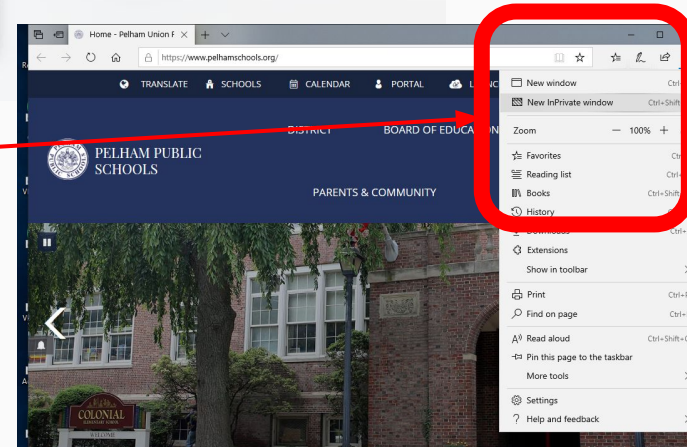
Home - Pelham Union F

https://www.pelhamschools.org/

TRANSLATE SCHOOLS CALENDAR PORTAL L

DISTRICT BOARD OF EDUCATION

PELHAM PUBLIC SCHOOLS

PARENTS & COMMUNITY

COLONIAL

WELCOME

New window Ctrl

New InPrivate window Ctrl+Shift

Zoom — 100% +

Favorites Ctr

Reading list Ctrl

Books Ctrl+Shift

History

Downloads Ctrl

Extensions

Show in toolbar

Print Ctrl+

Find on page Ctrl

Read aloud Ctrl+Shift+

Pin this page to the taskbar

More tools

Settings

Help and feedback